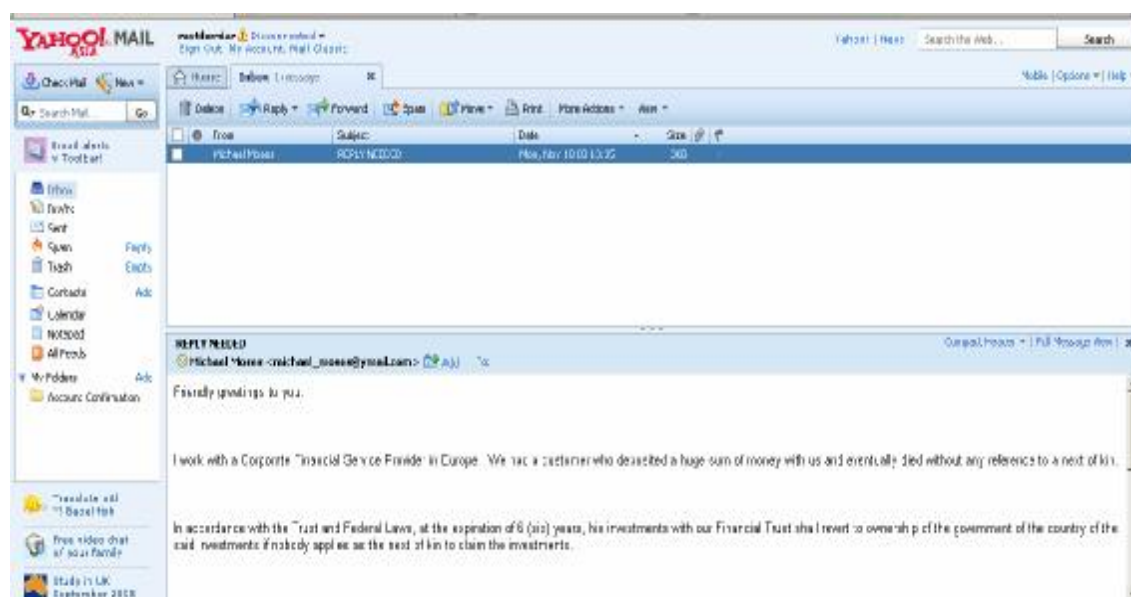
YAHOO! MAIL Asia

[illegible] Disconnected
Sign Out My Account Mail Classic

Yahoo! | News   Search the Web...   Search

Check Mail   New

Search Mail   Go

Home   Inbox 1 message

Mobile | Options | Help

Delete   Reply   Forward   Spam   Move   Print   More Actions   View

| From | Subject | Date | Size |
|---|---|---|---|
| Michael Moses | REPLY NEEDED | Mon, Nov 10 03 13:35 | 3KB |

Email alerts v Toolbar!

Inbox
Drafts
Sent
Spam   Empty
Trash   Empty
Contacts   Add
Calendar
Notepad
All Feeds
My Folders   Add
Account Confirmation

Translate with Babel fish

Free video chat of your family

Study in UK September 2008

REPLY NEEDED
Michael Moses <michael_moses@ymail.com>   Add   To

Compact Headers | Full Message View

Friendly greetings to you.

I work with a Corporate Financial Service Provider in Europe. We had a customer who deposited a huge sum of money with us and eventually died without any reference to a next of kin.

In accordance with the Trust and Federal Laws, at the expiration of 6 (six) years, his investments with our Financial Trust shall revert to ownership of the government of the country of the said investments if nobody applies as the next of kin to claim the investments.